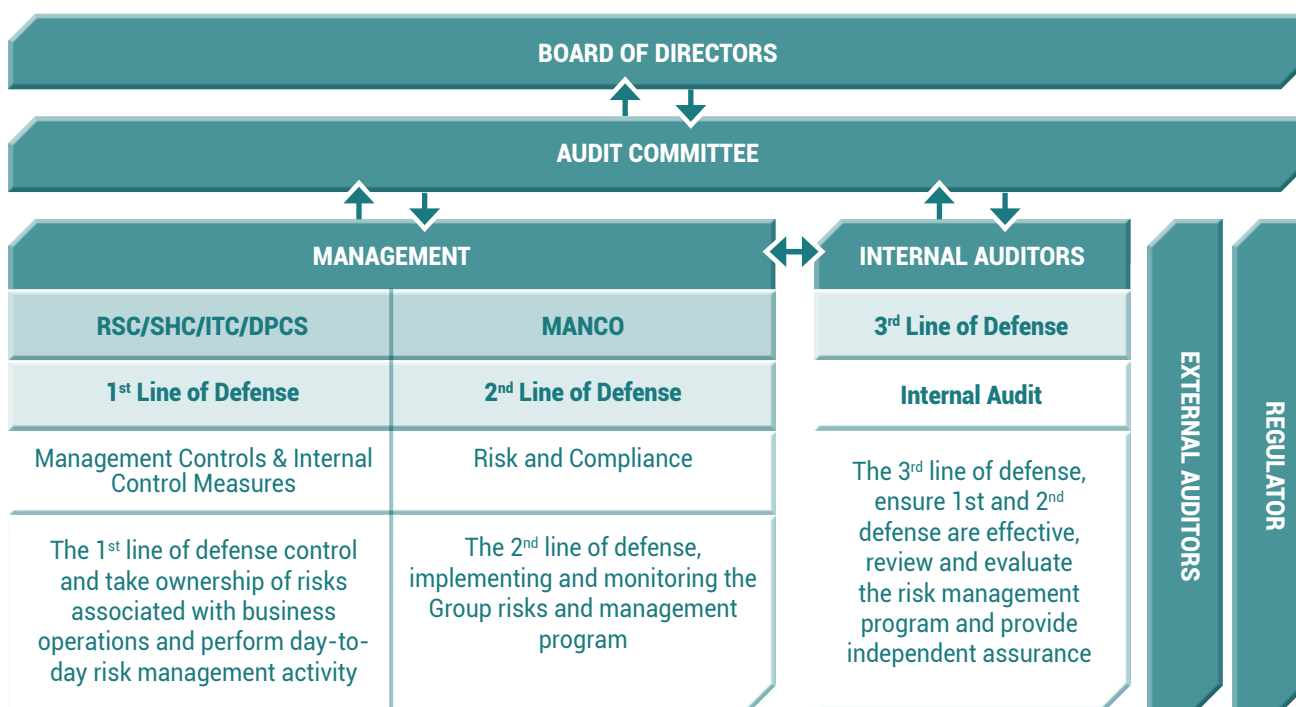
BOARD OF DIRECTORS

AUDIT COMMITTEE

MANAGEMENT

INTERNAL AUDITORS

RSC/SHC/ITC/DPCS

MANCO

3rd Line of Defense

1st Line of Defense

2nd Line of Defense

Internal Audit

Management Controls & Internal Control Measures

Risk and Compliance

The 1st line of defense control and take ownership of risks associated with business operations and perform day-to-day risk management activity

The 2nd line of defense, implementing and monitoring the Group risks and management program

The 3rd line of defense, ensure 1st and 2nd defense are effective, review and evaluate the risk management program and provide independent assurance

EXTERNAL AUDITORS

REGULATOR